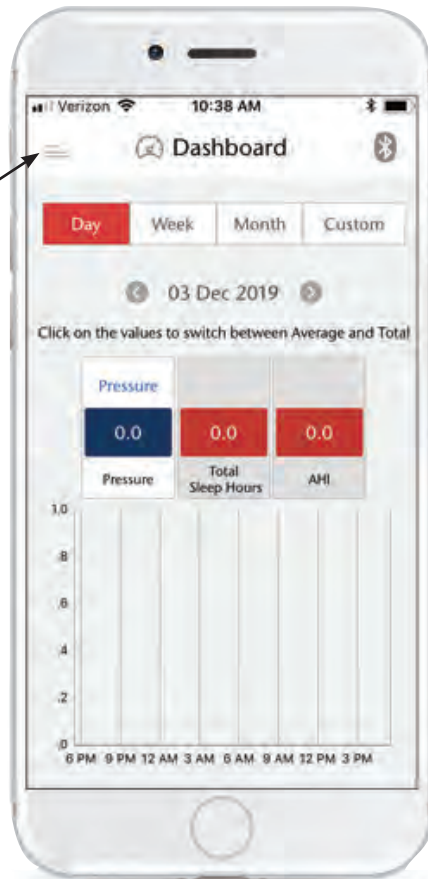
Verizon 10:38 AM

Dashboard

| Day | Week | Month | Custom |
|---|---|---|---|

03 Dec 2019

Click on the values to switch between Average and Total

| Pressure | | |
|---|---|---|
| 0.0 | 0.0 | 0.0 |
| Pressure | Total Sleep Hours | AHI |

1.0
.8
.6
.4
.2
.0
6 PM 9 PM 12 AM 3 AM 6 AM 9 AM 12 PM 3 PM